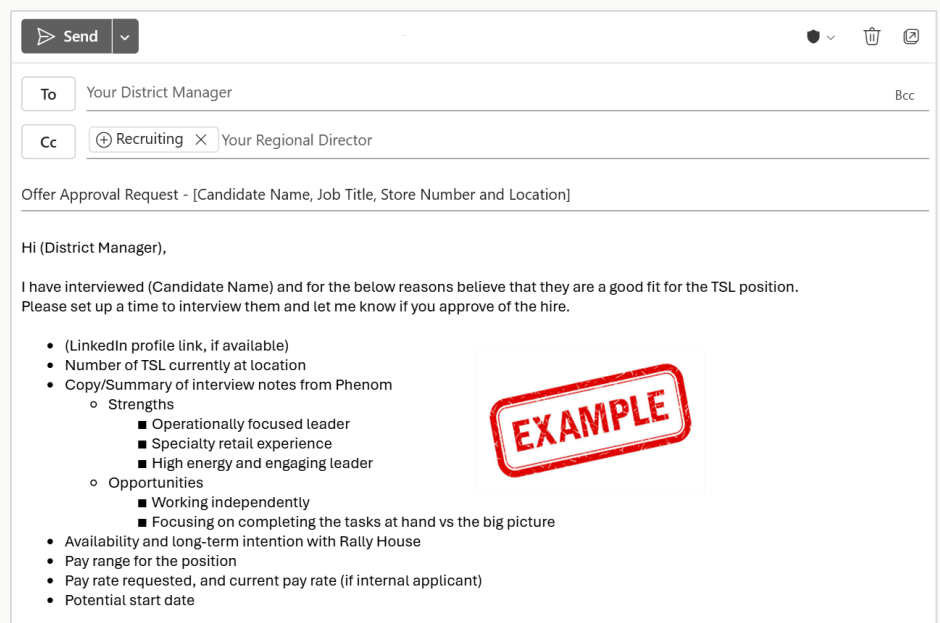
Send

To Your District Manager Bcc

Cc Recruiting × Your Regional Director

Offer Approval Request - [Candidate Name, Job Title, Store Number and Location]

Hi (District Manager),

I have interviewed (Candidate Name) and for the below reasons believe that they are a good fit for the TSL position. Please set up a time to interview them and let me know if you approve of the hire.

- (LinkedIn profile link, if available)
- Number of TSL currently at location
- Copy/Summary of interview notes from Phenom
  - Strengths
    - Operationally focused leader
    - Specialty retail experience
    - High energy and engaging leader
  - Opportunities
    - Working independently
    - Focusing on completing the tasks at hand vs the big picture
- Availability and long-term intention with Rally House
- Pay range for the position
- Pay rate requested, and current pay rate (if internal applicant)
- Potential start date

EXAMPLE